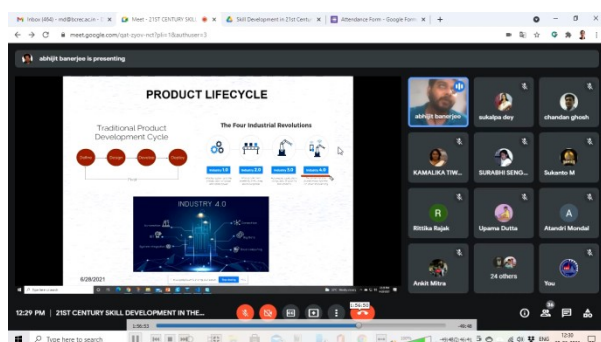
Inbox (856) - md@bcrec.ac.in
Meet - 21ST CENTURY SKILL
Skill Development in 21st Centu
Attendance Form - Google Form
meet.google.com/sgt-zyxu-nct?pli=1&authuser=3

abhijit banerjee is presenting

PRODUCT LIFECYCLE

Traditional Product Development Cycle

Outline  Design  Develop  Deploy

The Four Industrial Revolutions

Industry 1.0  Industry 2.0  Industry 3.0  Industry 4.0

INDUSTRY 4.0

6/28/2021

abhijit banerjee
sukalpa dey
chandan ghosh
KAMALIKA TIW...
SURABHI SENG...
Sukanto M
R
Rittika Rajak
Upama Dutta
A
Atandri Mondal
Ankit Mitra
24 others
You

12:29 PM | 21ST CENTURY SKILL DEVELOPMENT IN THE...

1:50:53
-46:40

Type here to search
ENG
12:30